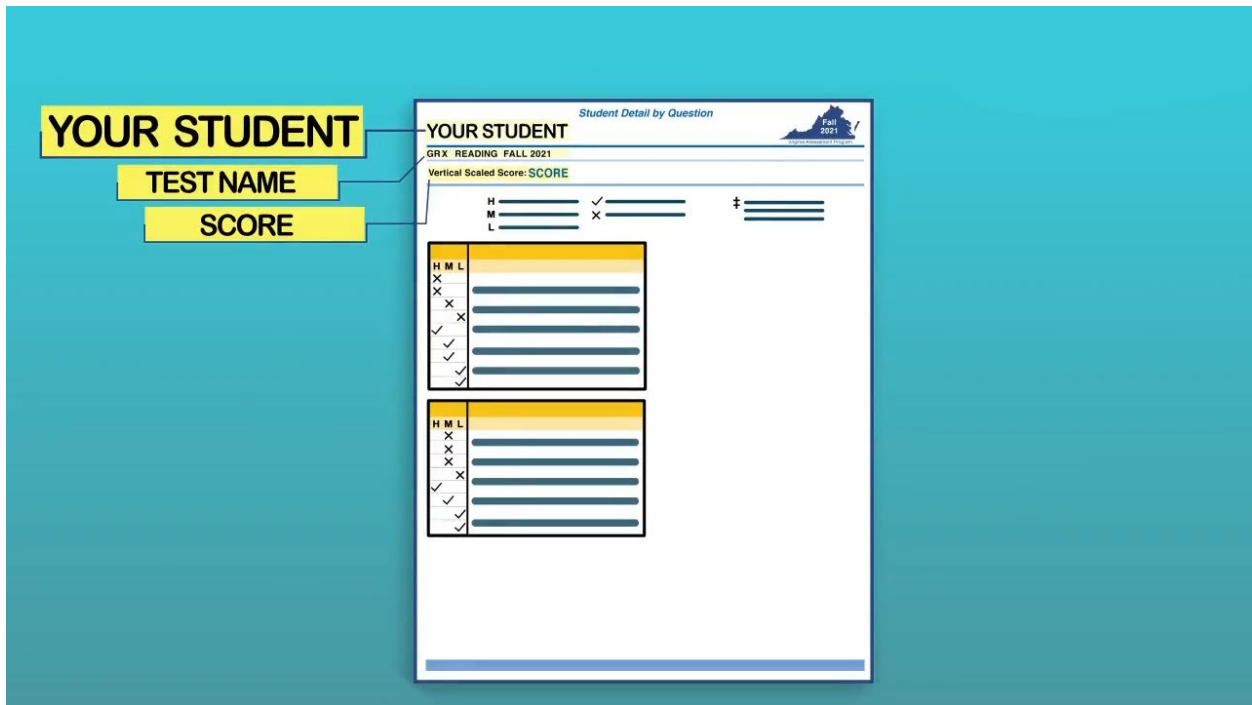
YOUR STUDENT

TEST NAME

SCORE

Student Detail by Question

Fall 2021

Virginia Assessment Program

YOUR STUDENT

GRX READING FALL 2021

Vertical Scaled Score: SCORE

H
M
L

✓
✕

‡

H M L
✕
✕
✕
✕
✓
✓
✓
✓
✓

H M L
✕
✕
✕
✕
✓
✓
✓
✓